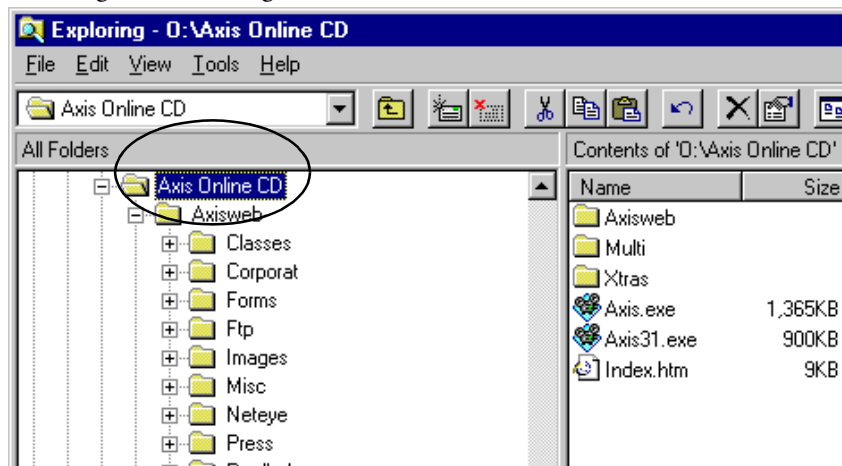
Exploring - O:\Axis Online CD

File Edit View Tools Help

Axis Online CD

All Folders

Contents of 'O:\Axis Online CD'

Axis Online CD
Axisweb
Classes
Corporat
Forms
Ftp
Images
Misc
Neteye
Press
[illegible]

| Name | Size |
|---|---|
| Axisweb | |
| Multi | |
| Xtras | |
| Axis.exe | 1,365KB |
| Axis31.exe | 900KB |
| Index.htm | 9KB |